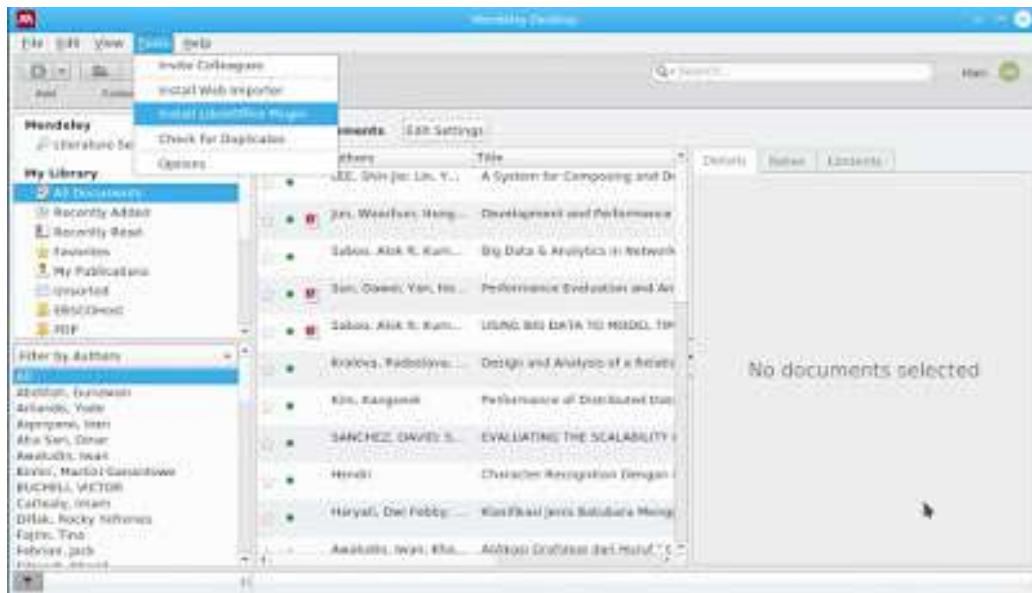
Mendeley Desktop

File Edit View Tools Help

Invite Colleagues
Install Web Importer
Install LibreOffice Plugin
Check for Duplicates
Options

Add

Q+ Search...

Hari

Mendeley
Literature Se

My Library
All Documents
Recently Added
Recently Read
Favorites
My Publications
Unsorted
EBSCOhost
PDF

Filter by Authors
All
Abidilah, Gunawan
Arifiando, Yudo
Asproyeni, Iwan
Aha Sari, Dinar
Awaludin, Iwan
Binter, Martin Gasinlowe
BUCHELL, VICTOR
Carlisaly, Imam
Difiak, Rocky Nifrones
Fajrin, Tina
Febrian, Jack

uments Edit Settings

Authors | Title
LEE, Shin Jie; Lin, Y... | A System for Composing and Di
Jin, Weerfun; Heng... | Development and Performance
Sabou, Alok R. Kum... | Big Data & Analytics in Network
Sun, Dawei; Yan, Ho... | Performance Evaluation and An
Sabou, Alok R. Kum... | USING BIG DATA TO MODEL TIM
Krakova, Radoslava; ... | Design and Analysis of a Relati
Kim, Kangonek | Performance of Distributed Dat
SANCHEZ, DAVID S. ... | EVALUATING THE SCALABILITY
Hendri | Character Recognition Dengan
Haryati, Dwi Febby; ... | Klasifikasi Jenis Batubara Meng
Awaludin, Iwan; Kha... | Aplikasi Grafologi dari Huruf

Details | Notes | Contents

No documents selected